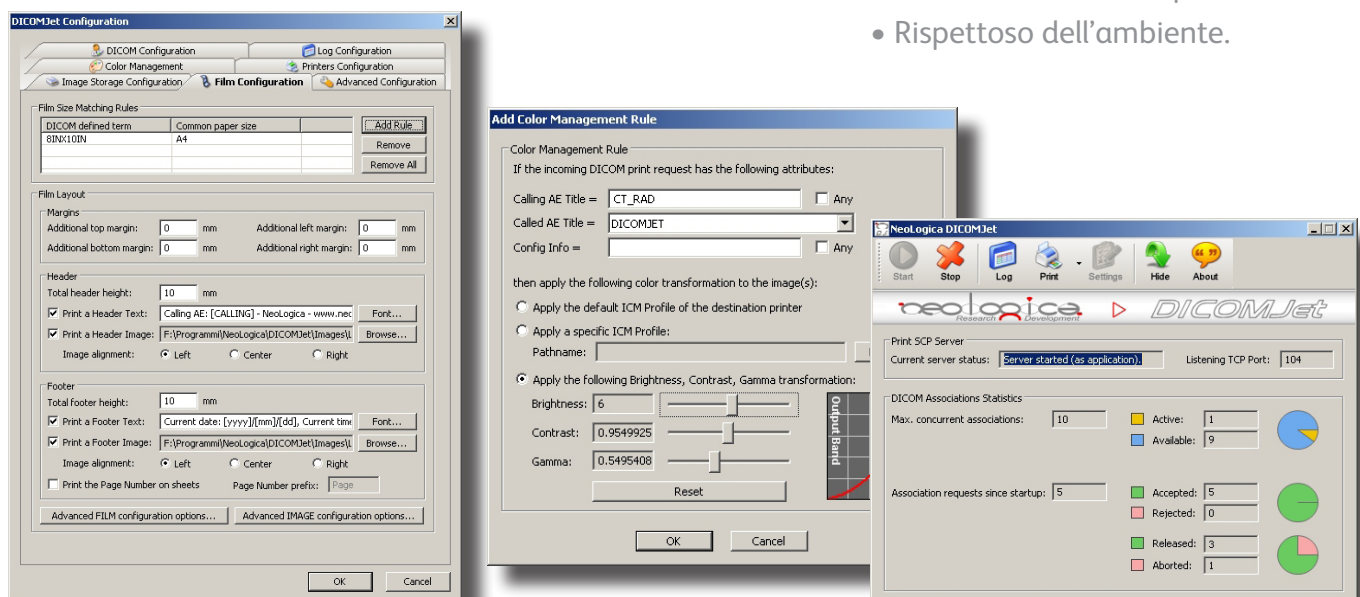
DICOMJet Configuration

DICOM Configuration
Log Configuration
Color Management
Printers Configuration
Image Storage Configuration
Film Configuration
Advanced Configuration

Film Size Matching Rules

| DICOM defined term | Common paper size |
|---|---|
| 8INX10IN | A4 |

Add Rule
Remove
Remove All

Film Layout
Margins
Additional top margin: 0 mm
Additional left margin: 0 mm
Additional bottom margin: 0 mm
Additional right margin: 0 mm

Header
Total header height: 10 mm
Print a Header Text: Calling AE: [CALLING] - NeoLogica - www.neo
Font...
Print a Header Image: F:\Programmi\NeoLogica\DICOMJet\Images\L
Browse...
Image alignment: Left Center Right

Footer
Total footer height: 10 mm
Print a Footer Text: Current date: [yyyy]/[mm]/[dd], Current time
Font...
Print a Footer Image: F:\Programmi\NeoLogica\DICOMJet\Images\L
Browse...
Image alignment: Left Center Right
Print the Page Number on sheets
Page Number prefix: Page

Advanced FILM configuration options...
Advanced IMAGE configuration options...

OK
Cancel

• Rispettoso dell'ambiente.

Add Color Management Rule

Color Management Rule
If the incoming DICOM print request has the following attributes:
Calling AE Title = CT_RAD
Any
Called AE Title = DICOMJET
Config Info =
Any

then apply the following color transformation to the image(s):
Apply the default ICM Profile of the destination printer
Apply a specific ICM Profile:
Pathname:
Apply the following Brightness, Contrast, Gamma transformation:
Brightness: 6
Contrast: 0.9549925
Gamma: 0.5495408
Reset
Output Band

OK
Cancel

NeoLogica DICOMJet

Start
Stop
Log
Print
Settings
Hide
About

neologica Research Development DICOMJet

Print SCP Server
Current server status: Server started (as application).
Listening TCP Port: 104

DICOM Associations Statistics
Max. concurrent associations: 10
Active: 1
Available: 9
Association requests since startup: 5
Accepted: 5
Rejected: 0
Released: 3
Aborted: 1